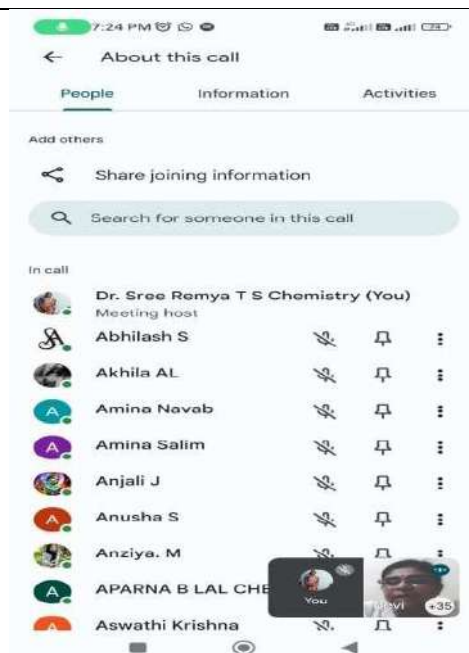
7:24 PM

About this call

People

Information

Activities

Add others

Share joining information

Search for someone in this call

In call

Dr. Sree Remya T S Chemistry (You)
Meeting host

Abhilash S

Akhila AL

Amina Navab

Amina Salim

Anjali J

Anusha S

Anziya. M

APARNA B LAL CHE

You

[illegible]vi

+35

Aswathi Krishna